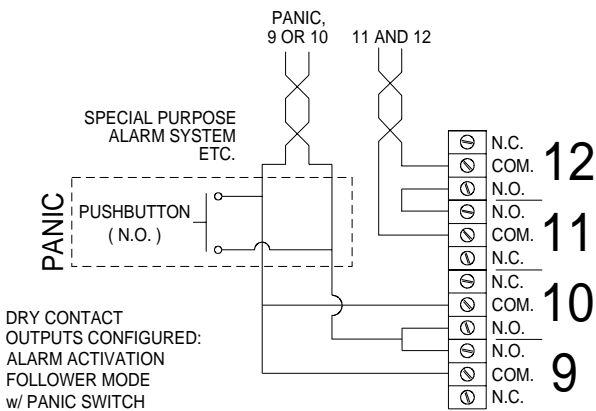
PANIC,
9 OR 10

11 AND 12

SPECIAL PURPOSE
ALARM SYSTEM
ETC.

PANIC

PUSHBUTTON
( N.O. )

N.C.
COM.
N.O.
12

N.O.
COM.
N.C.
11

N.C.
COM.
N.O.
10

N.O.
COM.
N.C.
9

DRY CONTACT
OUTPUTS CONFIGURED:
ALARM ACTIVATION
FOLLOWER MODE
w/ PANIC SWITCH